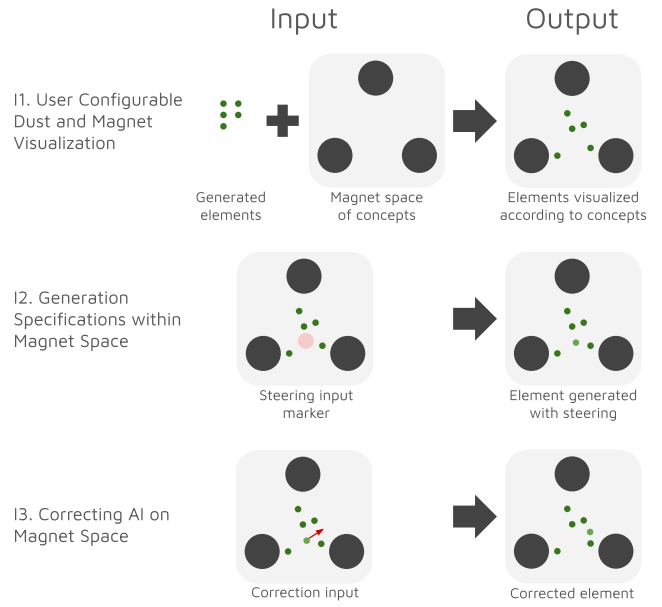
Input

Output

I1. User Configurable Dust and Magnet Visualization

Generated elements

Magnet space of concepts

Elements visualized according to concepts

I2. Generation Specifications within Magnet Space

Steering input marker

Element generated with steering

I3. Correcting AI on Magnet Space

Correction input

Corrected element